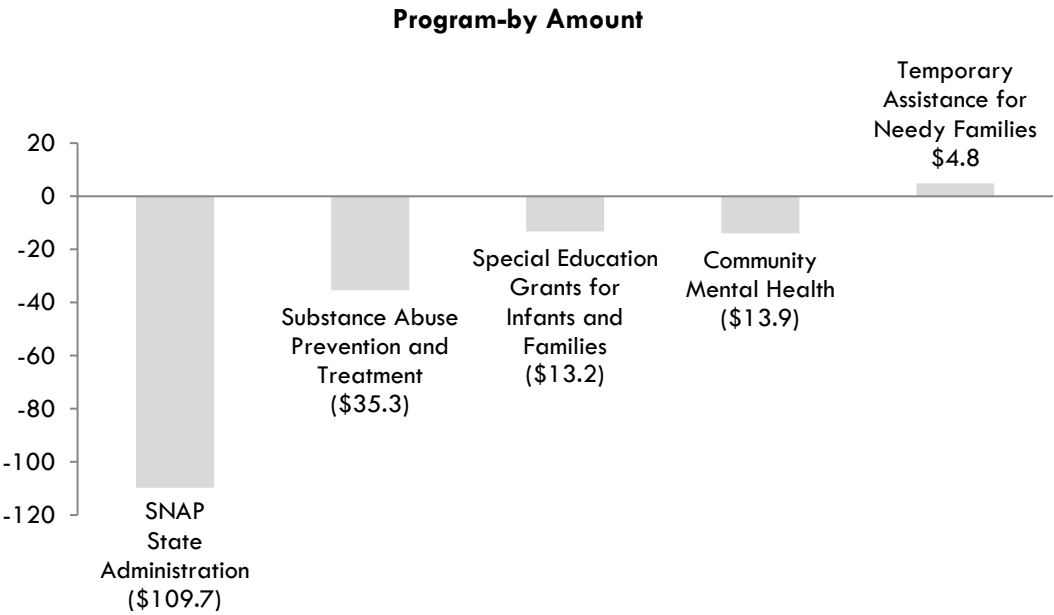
Program-by Amount

20
0
-20
-40
-60
-80
-100
-120

SNAP State Administration ($109.7)

Substance Abuse Prevention and Treatment ($35.3)

Special Education Grants for Infants and Families ($13.2)

Community Mental Health ($13.9)

Temporary Assistance for Needy Families $4.8